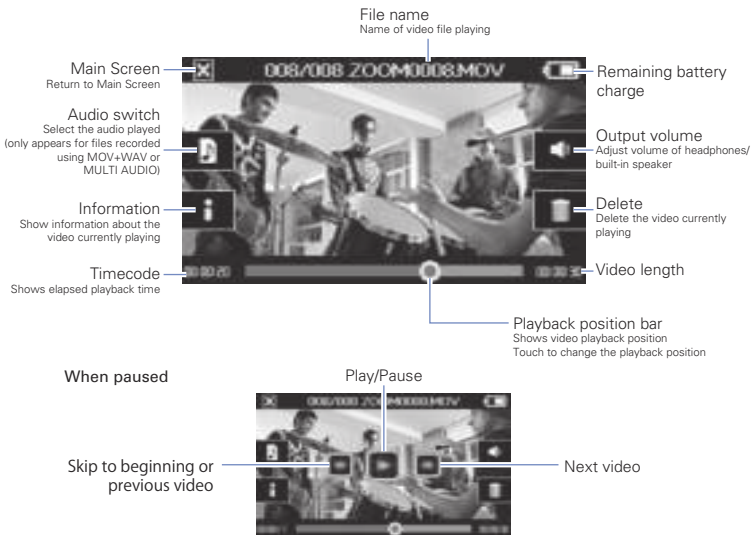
File name
Name of video file playing

Main Screen
Return to Main Screen

008/008 ZOOM0008.MOV

Remaining battery charge

Audio switch
Select the audio played (only appears for files recorded using MOV+WAV or MULTI AUDIO)

Output volume
Adjust volume of headphones/ built-in speaker

Information
Show information about the video currently playing

Delete
Delete the video currently playing

Timecode
Shows elapsed playback time

00:00:20

00:00:38

Video length

Playback position bar
Shows video playback position
Touch to change the playback position

When paused

Play/Pause

008/008 ZOOM0008.MOV

Skip to beginning or previous video

Next video